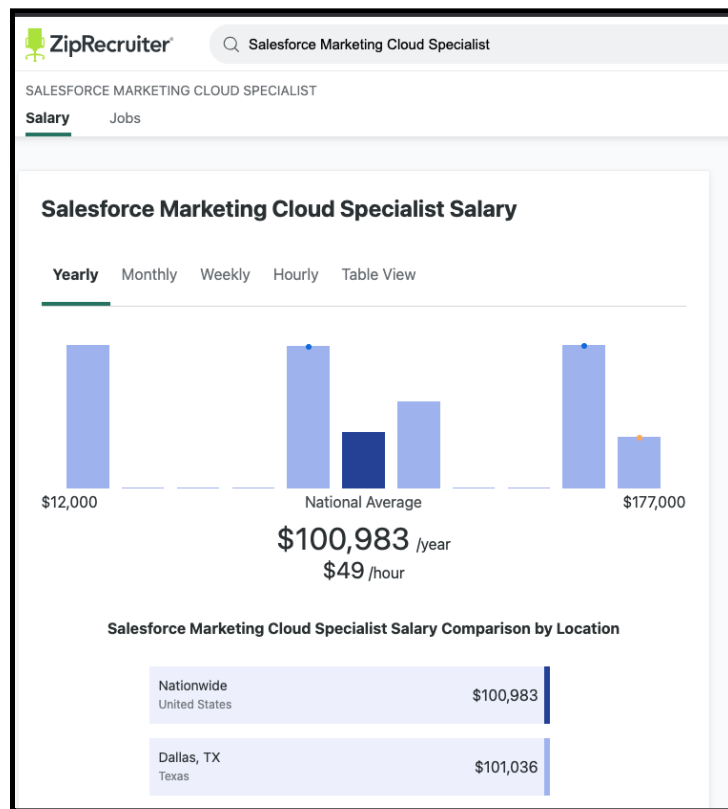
ZipRecruiter

Salesforce Marketing Cloud Specialist

SALESFORCE MARKETING CLOUD SPECIALIST

Salary Jobs

Salesforce Marketing Cloud Specialist Salary

Yearly Monthly Weekly Hourly Table View

$12,000 National Average $177,000

$100,983 /year
$49 /hour

Salesforce Marketing Cloud Specialist Salary Comparison by Location

| | |
|---|---|
| Nationwide United States | $100,983 |
| Dallas, TX Texas | $101,036 |